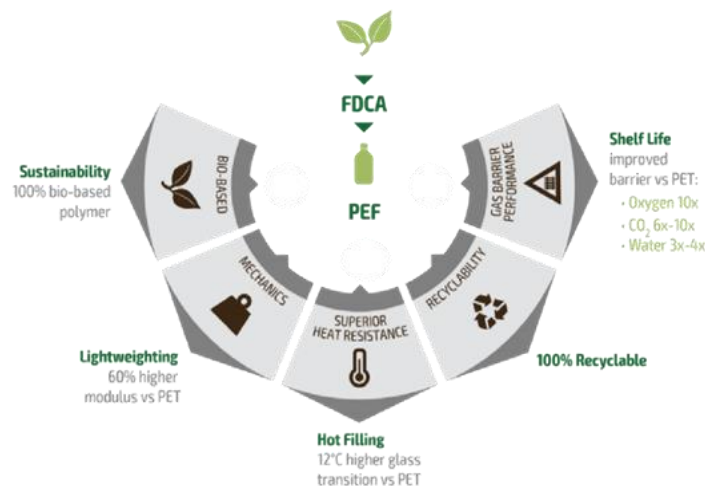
FDCA

PEF

BIO-BASED

Sustainability
100% bio-based polymer

GAS BARRIER PERFORMANCE

Shelf Life
improved barrier vs PET:
· Oxygen 10x
· $CO_2$ 6x-10x
· Water 3x-4x

MECHANICS

Lightweighting
60% higher modulus vs PET

SUPERIOR HEAT RESISTANCE

Hot Filling
12°C higher glass transition vs PET

RECYCLABILITY

100% Recyclable